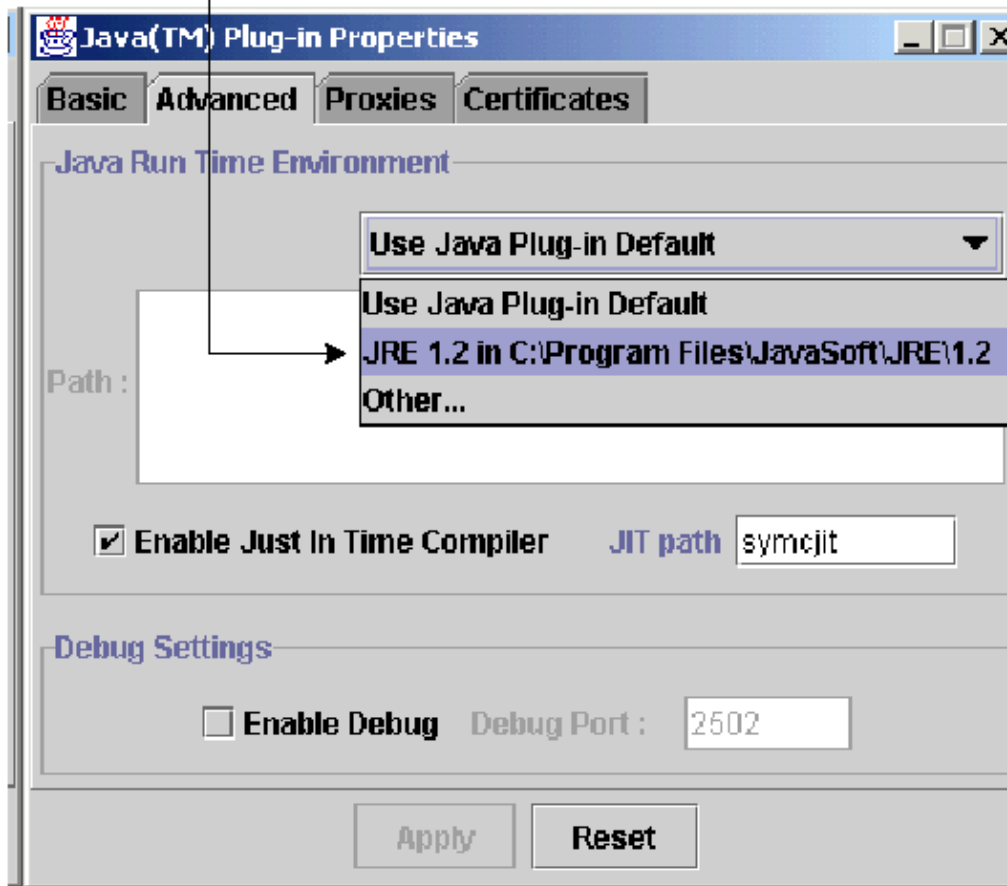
Java(TM) Plug-in Properties

Basic
Advanced
Proxies
Certificates

Java Run Time Environment

Use Java Plug-in Default

Use Java Plug-in Default
JRE 1.2 in C:\Program Files\JavaSoft\JRE\1.2
Other...

Path :

Enable Just In Time Compiler
JIT path
symcjit

Debug Settings

Enable Debug
Debug Port :
2502

Apply
Reset